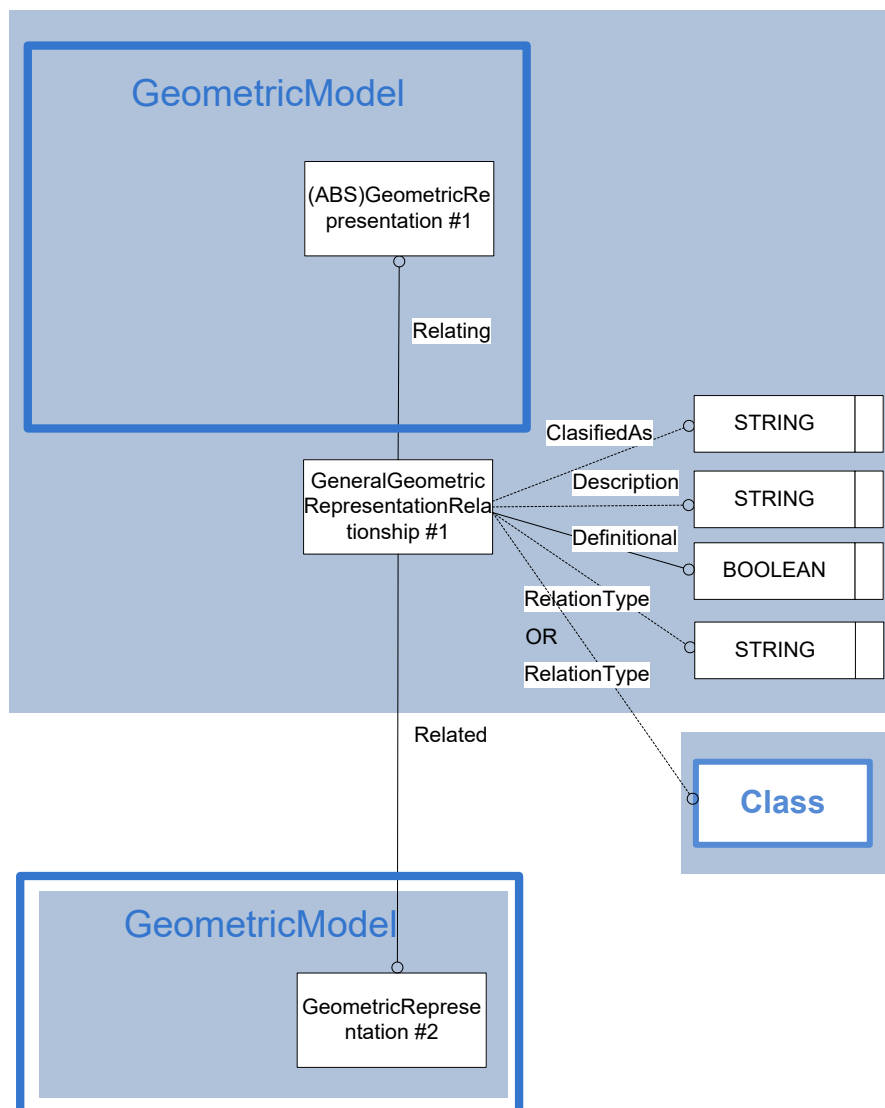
GeometricModel

(ABS)GeometricRepresentation #1

Relating

GeneralGeometricRepresentationRelationship #1

ClasifiedAs

STRING

Description

STRING

Definitional

BOOLEAN

RelationType

OR

RelationType

STRING

Related

Class

GeometricModel

GeometricRepresentation #2